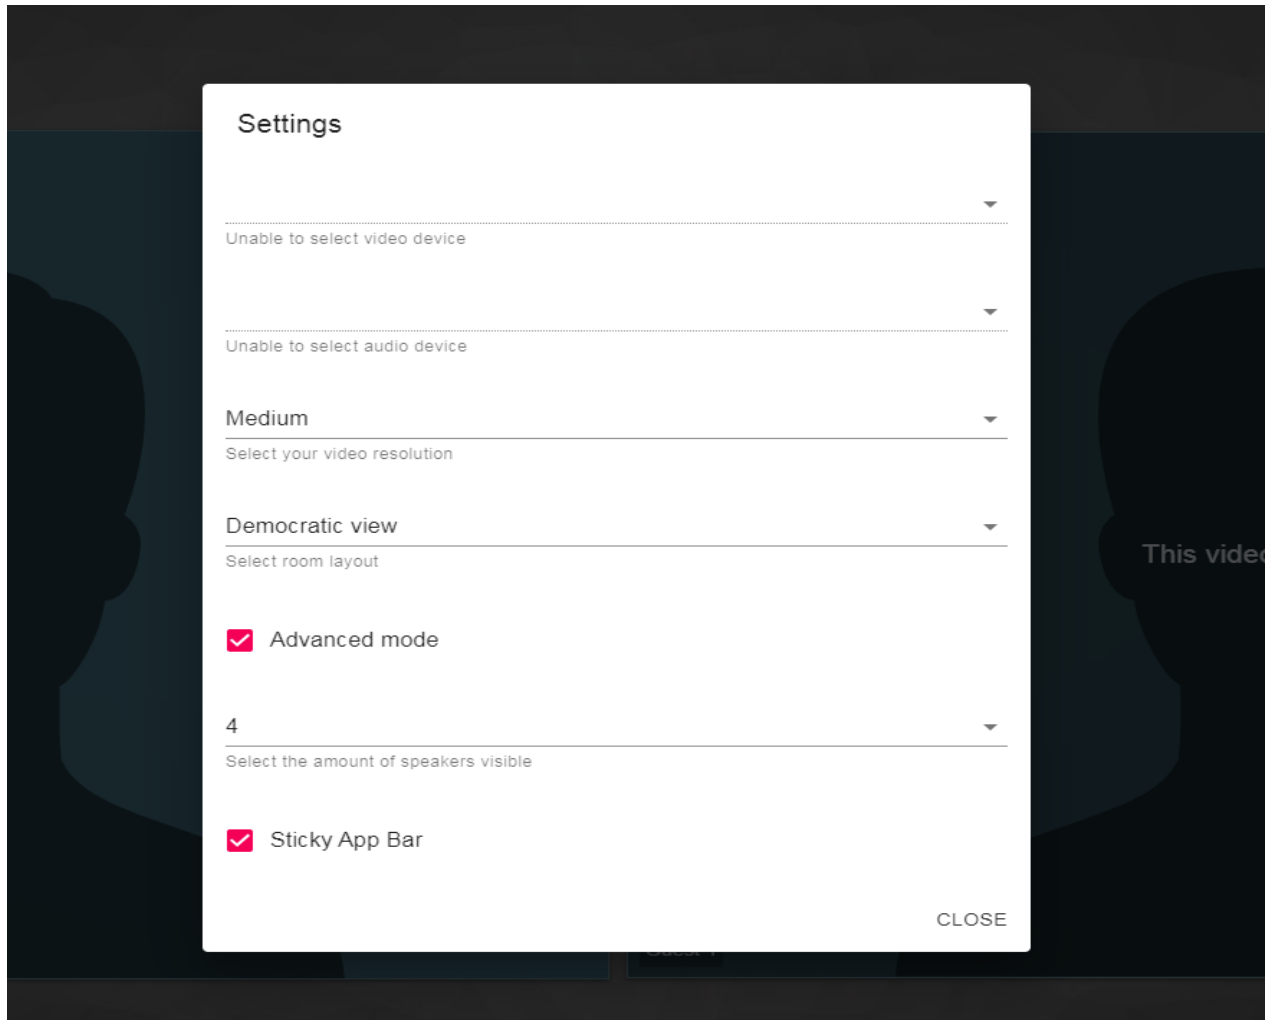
Settings

Unable to select video device

Unable to select audio device

Medium

Select your video resolution

Democratic view

Select room layout

Advanced mode

4

Select the amount of speakers visible

Sticky App Bar

CLOSE

This vide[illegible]